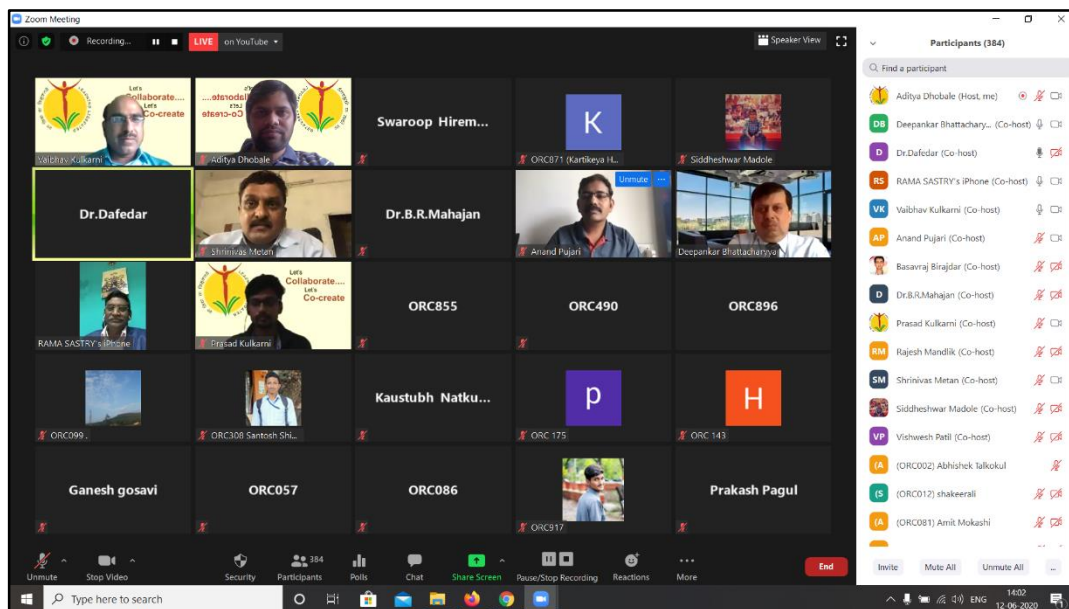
Zoom Meeting

Recording... LIVE on YouTube

Speaker View

Participants (384)

Find a participant

Let's Collaborate... Let's Co-create

Vaibhav Kulkarni

Let's Collaborate... Let's Co-create

Aditya Dhobale

Swaroop Hirem...

K

ORC871 (Kartikeya H...

Siddheshwar Madole

Dr.Dafedar

Shrinivas Metan

Dr.B.R.Mahajan

Unmute

Anand Pujari

Deepankar Bhattacharyya

RAMA SASTRY's iPhone

Let's Collaborate... Let's Co-create

Prasad Kulkarni

ORC855

ORC490

ORC896

ORC099 .

ORC308 Santosh Shi...

Kaustubh Natku...

p

ORC 175

H

ORC 143

Ganesh gosavi

ORC057

ORC086

ORC917

Prakash Pagul

Aditya Dhobale (Host, me)

DB Deepankar Bhattachary... (Co-host)

D Dr.Dafedar (Co-host)

RS RAMA SASTRY's iPhone (Co-host)

VK Vaibhav Kulkarni (Co-host)

AP Anand Pujari (Co-host)

Basavraj Birajdar (Co-host)

D Dr.B.R.Mahajan (Co-host)

Prasad Kulkarni (Co-host)

RM Rajesh Mandlik (Co-host)

SM Shrinivas Metan (Co-host)

Siddheshwar Madole (Co-host)

VP Vishwesh Patil (Co-host)

(A (ORC002) Abhishek Talkokul

(S (ORC012) shakeerali

(A (ORC081) Amit Mokashi

Unmute Stop Video Security 384 Participants Polls Chat Share Screen Pause/Stop Recording Reactions More End

Invite Mute All Unmute All ...

Type here to search

ENG 14:02 12-06-2020